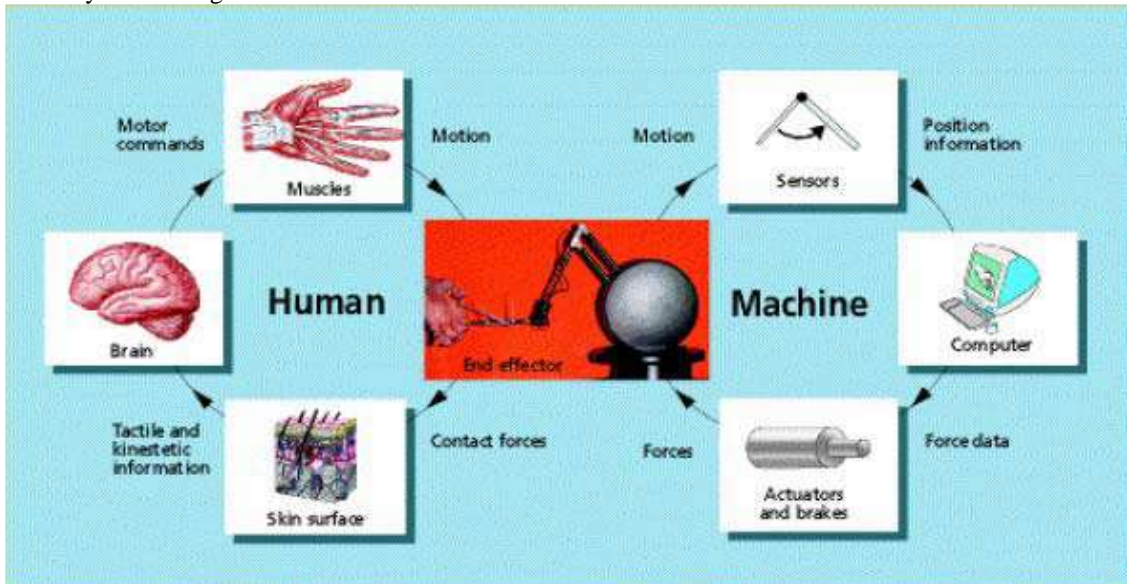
Motor commands

Muscles

Motion

Motion

Sensors

Position information

Brain

Human

End effector

Machine

Computer

Tactile and kinestetic information

Skin surface

Contact forces

Forces

Actuators and brakes

Force data